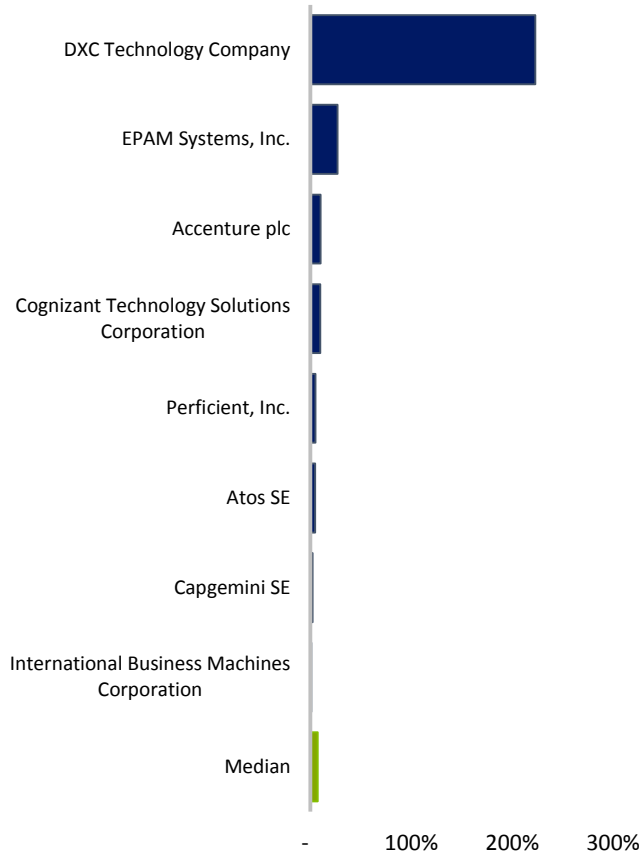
DXC Technology Company

EPAM Systems, Inc.

Accenture plc

Cognizant Technology Solutions Corporation

Perficient, Inc.

Atos SE

Capgemini SE

International Business Machines Corporation

Median

- 100% 200% 300%